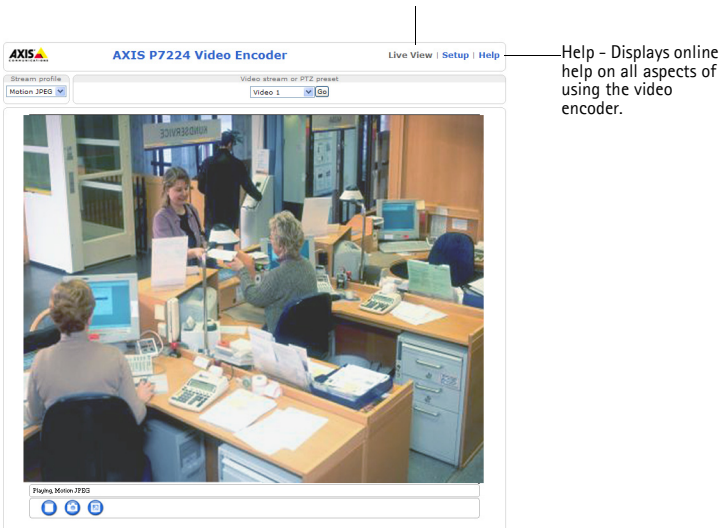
AXIS COMMUNICATIONS

AXIS P7224 Video Encoder

Live View | Setup | Help

Help - Displays online help on all aspects of using the video encoder.

Stream profile
Motion JPEG

Video stream or PTZ preset
Video 1
Go

KUNDSERVICE

Playing, Motion JPEG